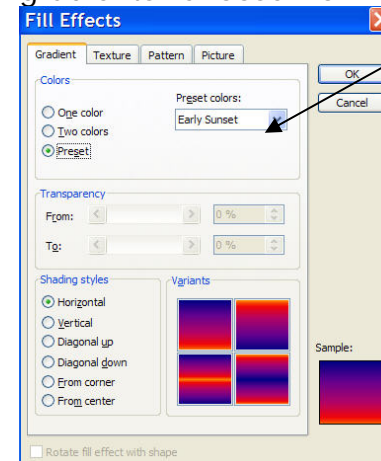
Fill Effects

Gradient | Texture | Pattern | Picture

OK
Cancel

Colors
One color
Two colors
Preset
Preset colors:
Early Sunset

Transparency
From: 0 %
To: 0 %

Shading styles
Horizontal
Vertical
Diagonal up
Diagonal down
From corner
From center

Variants

Sample:

Rotate fill effect with shape